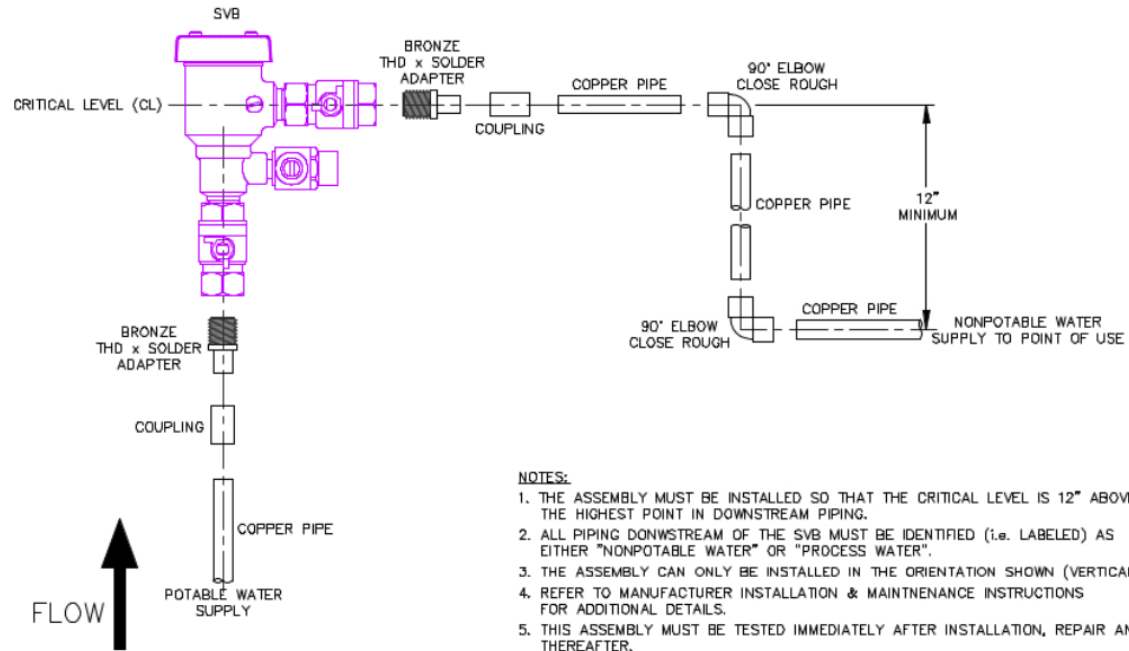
SVB

BRONZE THD x SOLDER ADAPTER

CRITICAL LEVEL (CL)

COUPLING

COPPER PIPE

90° ELBOW CLOSE ROUGH

COPPER PIPE

12" MINIMUM

COPPER PIPE

90° ELBOW CLOSE ROUGH

NONPOTABLE WATER SUPPLY TO POINT OF USE

BRONZE THD x SOLDER ADAPTER

COUPLING

COPPER PIPE

POTABLE WATER SUPPLY

FLOW

NOTES:

1. THE ASSEMBLY MUST BE INSTALLED SO THAT THE CRITICAL LEVEL IS 12" ABOV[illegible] THE HIGHEST POINT IN DOWNSTREAM PIPING.

2. ALL PIPING DONWSTREAM OF THE SVB MUST BE IDENTIFIED (i.e. LABELED) AS EITHER "NONPOTABLE WATER" OR "PROCESS WATER".

3. THE ASSEMBLY CAN ONLY BE INSTALLED IN THE ORIENTATION SHOWN (VERTICA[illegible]

4. REFER TO MANUFACTURER INSTALLATION & MAINTNENANCE INSTRUCTIONS FOR ADDITIONAL DETAILS.

5. THIS ASSEMBLY MUST BE TESTED IMMEDIATELY AFTER INSTALLATION, REPAIR AN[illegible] THEREAFTER.